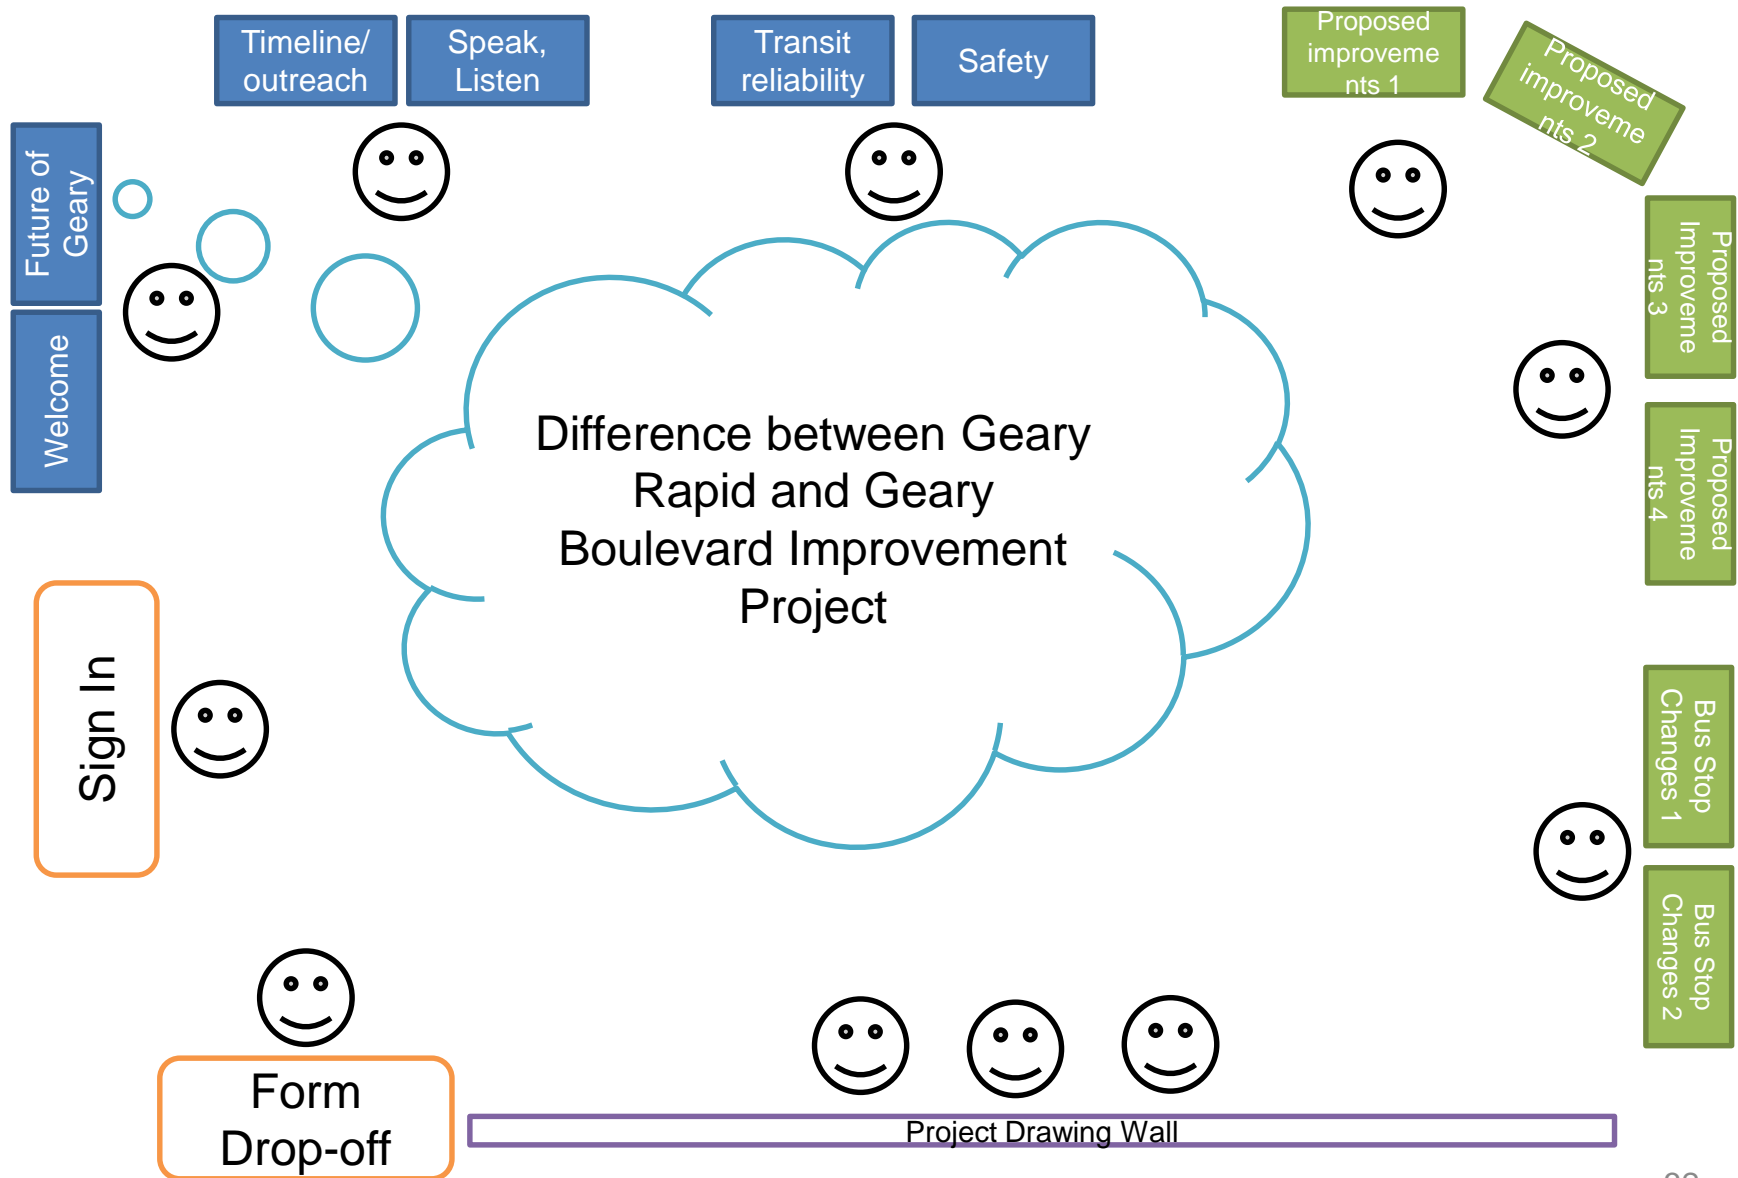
Timeline/ outreach

Speak, Listen

Transit reliability

Safety

Proposed improvements 1

Proposed improvements 2

Future of Geary

Welcome

Proposed Improvements 3

Proposed Improvements 4

Difference between Geary Rapid and Geary Boulevard Improvement Project

Sign In

Bus Stop Changes 1

Bus Stop Changes 2

Form Drop-off

Project Drawing Wall

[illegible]